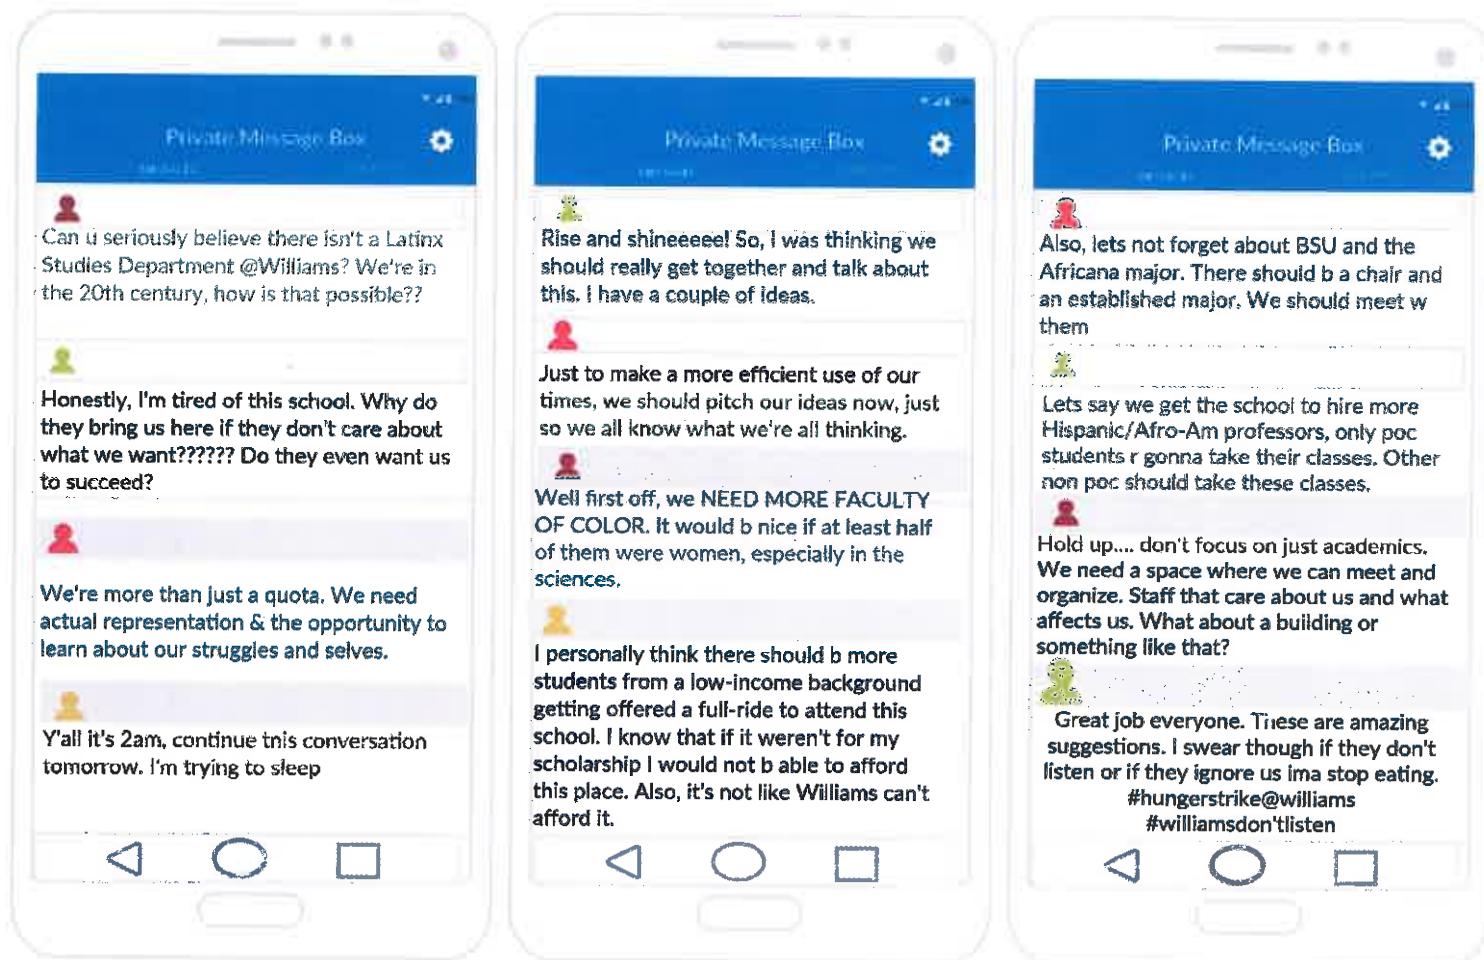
Private Message Box

Can u seriously believe there isn't a Latinx Studies Department @Williams? We're in the 20th century, how is that possible??

Honestly, I'm tired of this school. Why do they bring us here if they don't care about what we want?????? Do they even want us to succeed?

We're more than just a quota. We need actual representation & the opportunity to learn about our struggles and selves.

Y'all it's 2am, continue this conversation tomorrow. I'm trying to sleep

Private Message Box

Rise and shineeeee! So, I was thinking we should really get together and talk about this. I have a couple of ideas.

Just to make a more efficient use of our times, we should pitch our ideas now, just so we all know what we're all thinking.

Well first off, we NEED MORE FACULTY OF COLOR. It would b nice if at least half of them were women, especially in the sciences.

I personally think there should b more students from a low-income background getting offered a full-ride to attend this school. I know that if it weren't for my scholarship I would not b able to afford this place. Also, it's not like Williams can't afford it.

Private Message Box

Also, lets not forget about BSU and the Africana major. There should b a chair and an established major. We should meet w them

Lets say we get the school to hire more Hispanic/Afro-Am professors, only poc students r gonna take their classes. Other non poc should take these classes.

Hold up.... don't focus on just academics. We need a space where we can meet and organize. Staff that care about us and what affects us. What about a building or something like that?

Great job everyone. These are amazing suggestions. I swear though if they don't listen or if they ignore us ima stop eating. #hungerstrike@williams #williamsdon'tlisten